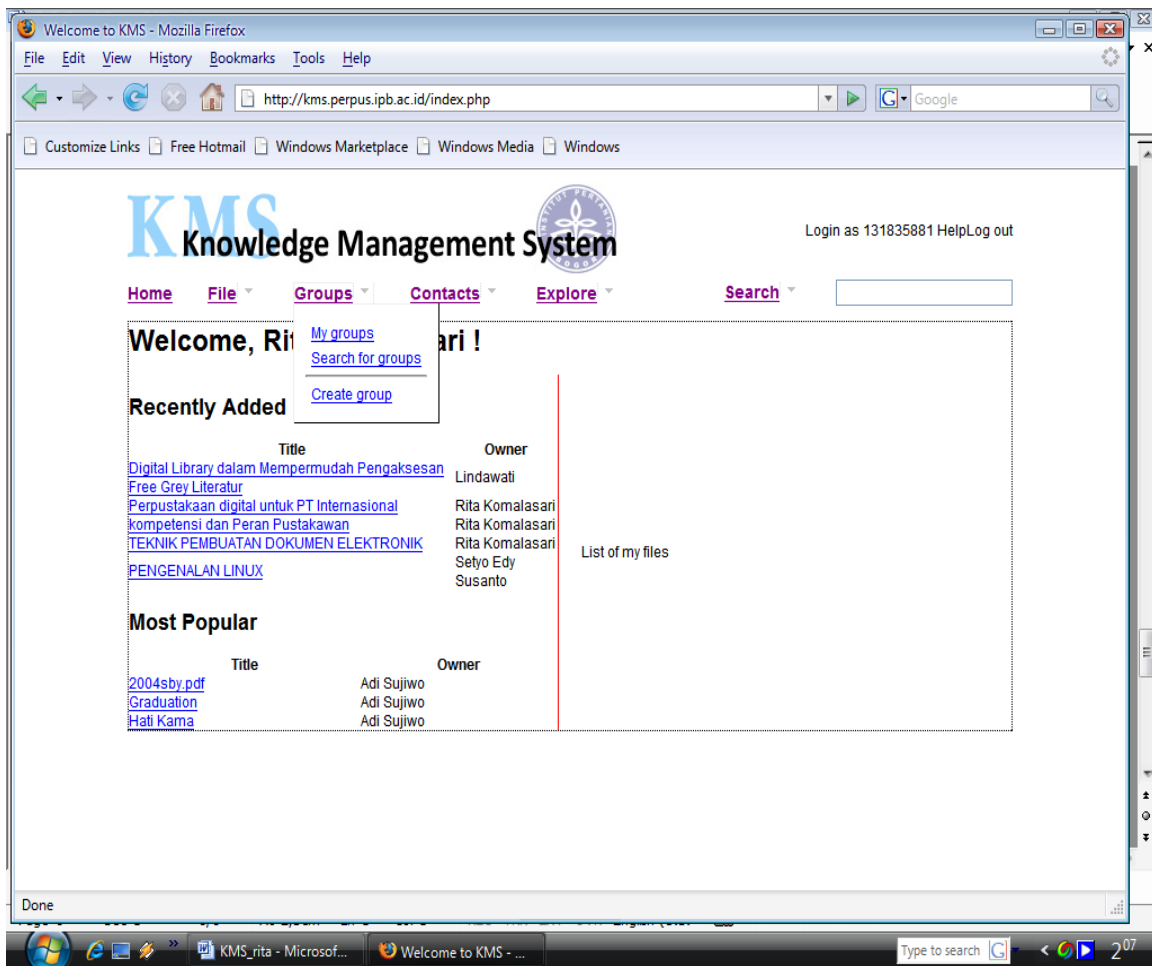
Welcome to KMS - Mozilla Firefox

File Edit View History Bookmarks Tools Help

http://kms.perpus.ipb.ac.id/index.php

Google

Customize Links Free Hotmail Windows Marketplace Windows Media Windows

KMS Knowledge Management System

Login as 131835881 HelpLog out

Home File Groups Contacts Explore Search

My groups
Search for groups
Create group

Welcome, Rit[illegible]ari !

Recently Added

| Title | Owner |
|---|---|
| Digital Library dalam Mempermudah Pengaksesan Free Grey Literatur | Lindawati |
| Perpustakaan digital untuk PT Internasional | Rita Komalasari |
| kompetensi dan Peran Pustakawan | Rita Komalasari |
| TEKNIK PEMBUATAN DOKUMEN ELEKTRONIK | Rita Komalasari |
| PENGENALAN LINUX | Setyo Edy Susanto |

List of my files

Most Popular

| Title | Owner |
|---|---|
| 2004sby.pdf | Adi Sujiwo |
| Graduation | Adi Sujiwo |
| Hati Kama | Adi Sujiwo |

Done

KMS_rita - Microsof... Welcome to KMS - ...

Type to search

2:07